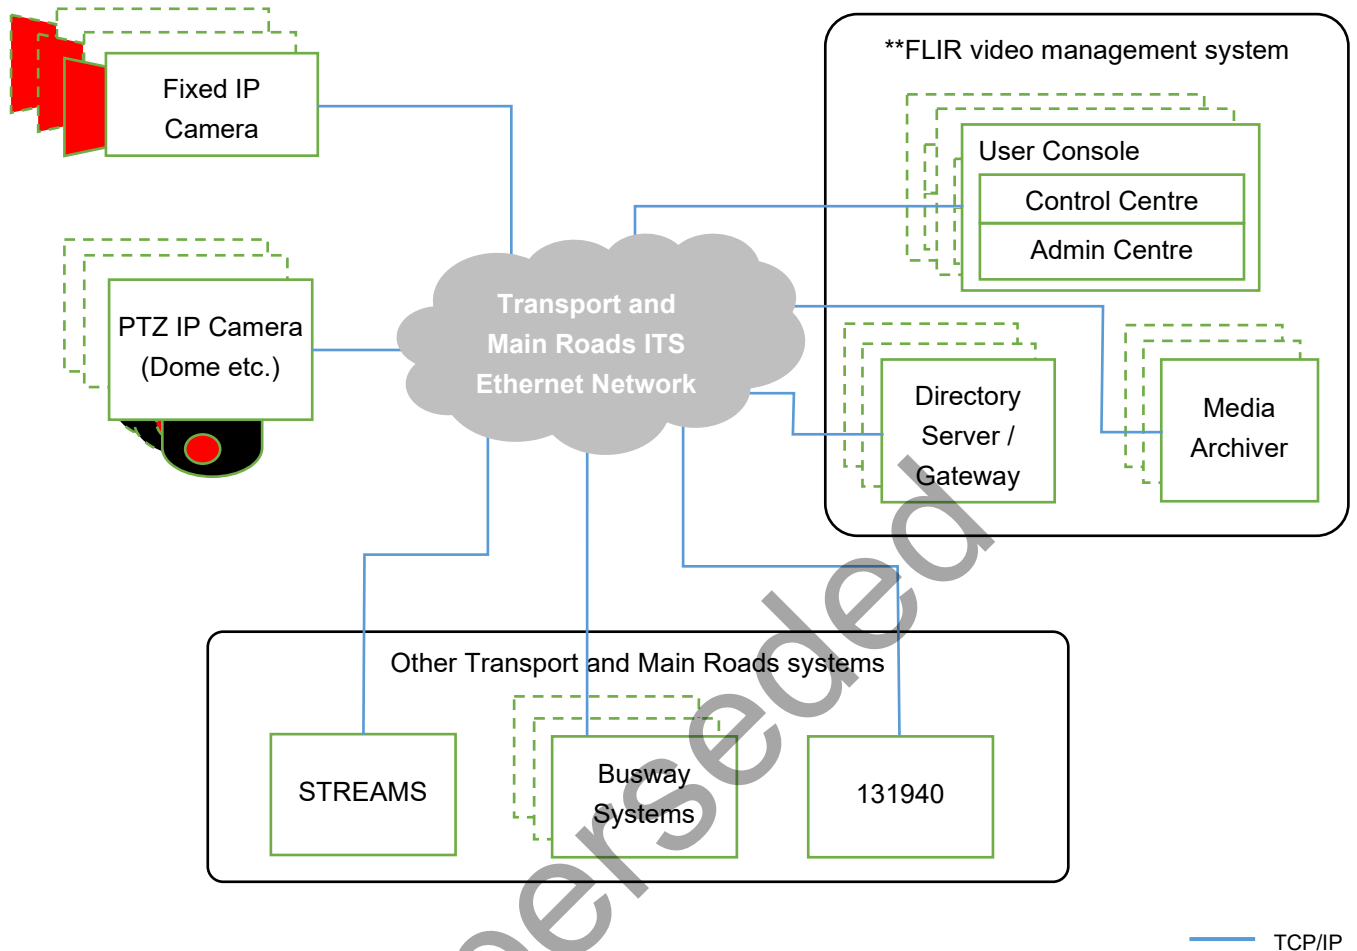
Fixed IP Camera

PTZ IP Camera (Dome etc.)

Transport and Main Roads ITS Ethernet Network

**FLIR video management system

User Console

Control Centre

Admin Centre

Directory Server / Gateway

Media Archiver

Other Transport and Main Roads systems

STREAMS

Busway Systems

131940

TCP/IP

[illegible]erseded